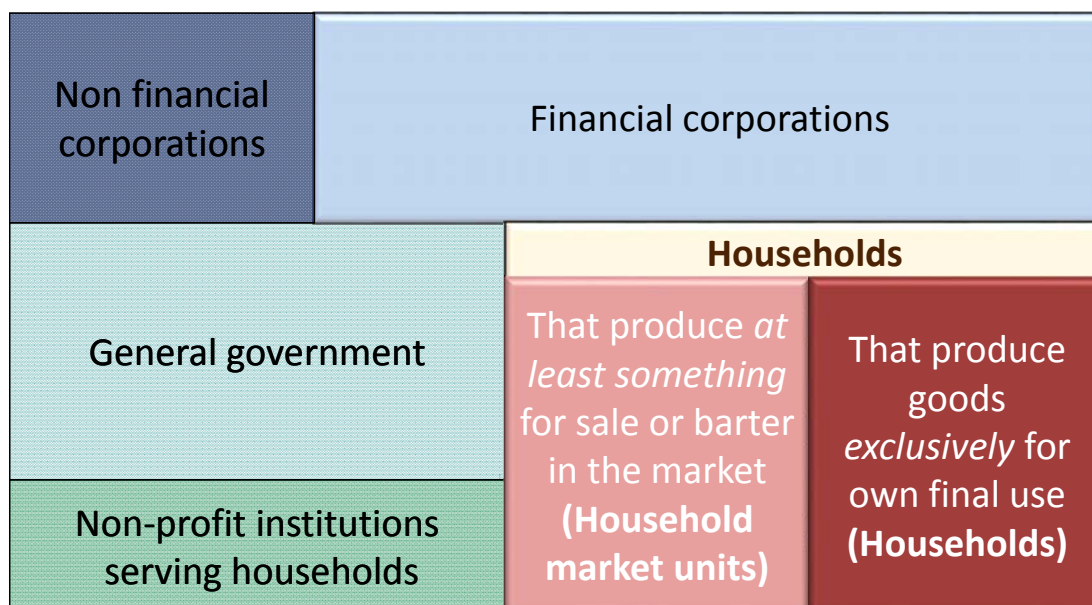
Non financial corporations

Financial corporations

General government

Non-profit institutions serving households

Households

That produce *at least something* for sale or barter in the market **(Household market units)**

That produce goods *exclusively* for own final use **(Households)**